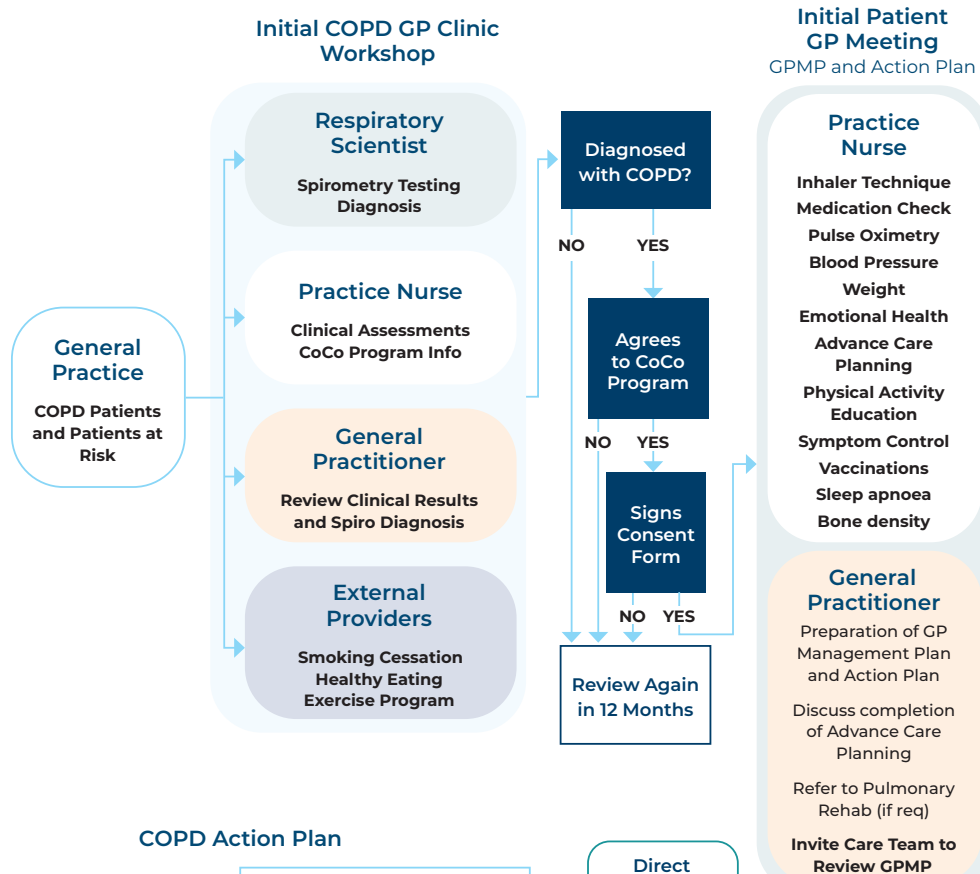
Initial COPD GP Clinic Workshop

Initial Patient GP Meeting
GPMP and Action Plan

General Practice
COPD Patients and Patients at Risk

Respiratory Scientist
Spirometry Testing Diagnosis

Practice Nurse
Clinical Assessments CoCo Program Info

General Practitioner
Review Clinical Results and Spiro Diagnosis

External Providers
Smoking Cessation Healthy Eating Exercise Program

Diagnosed with COPD?

NO

YES

Agrees to CoCo Program

NO

YES

Signs Consent Form

NO

YES

Review Again in 12 Months

Practice Nurse
Inhaler Technique
Medication Check
Pulse Oximetry
Blood Pressure
Weight
Emotional Health
Advance Care Planning
Physical Activity Education
Symptom Control
Vaccinations
Sleep apnoea
Bone density

General Practitioner
Preparation of GP Management Plan and Action Plan

Discuss completion of Advance Care Planning

Refer to Pulmonary Rehab (if req)

Invite Care Team to Review GPMP

COPD Action Plan

Direct